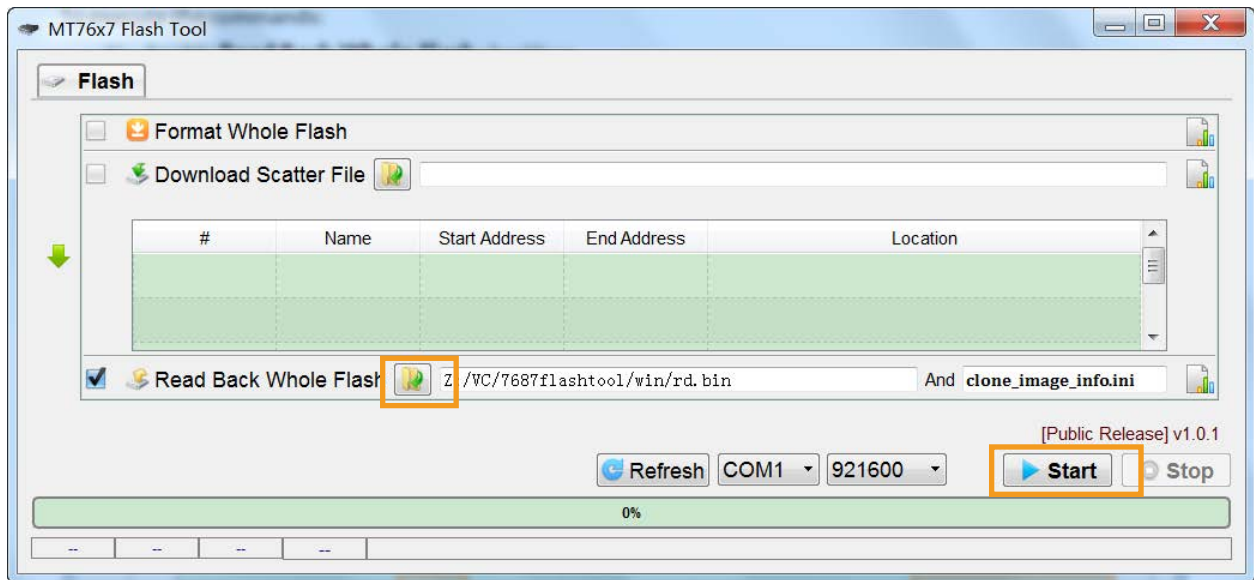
MT76x7 Flash Tool

Flash

Format Whole Flash

Download Scatter File

| # | Name | Start Address | End Address | Location |
|---|---|---|---|---|
| | | | | |
| | | | | |

Read Back Whole Flash Z /VC/7687flashtool/win/rd.bin And clone_image_info.ini

[Public Release] v1.0.1

Refresh COM1 921600 Start Stop

0%

-- -- -- --